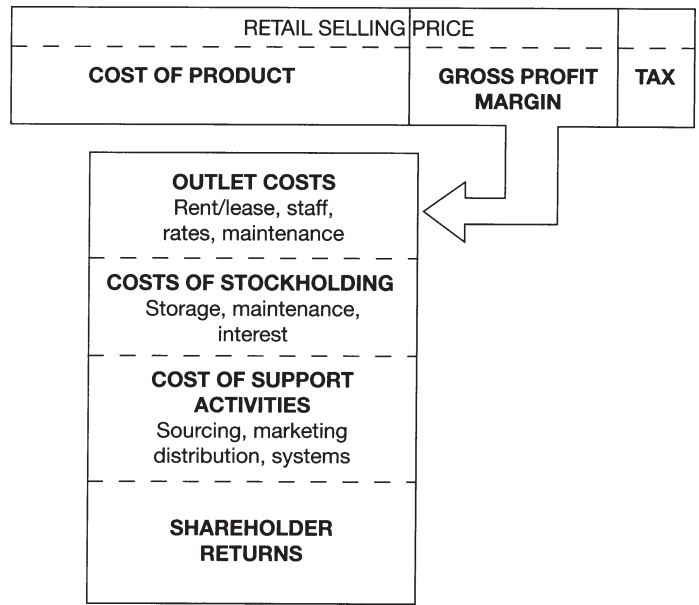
RETAIL SELLING PRICE

COST OF PRODUCT

GROSS PROFIT MARGIN

TAX

OUTLET COSTS
Rent/lease, staff, rates, maintenance

COSTS OF STOCKHOLDING
Storage, maintenance, interest

COST OF SUPPORT ACTIVITIES
Sourcing, marketing distribution, systems

SHAREHOLDER RETURNS